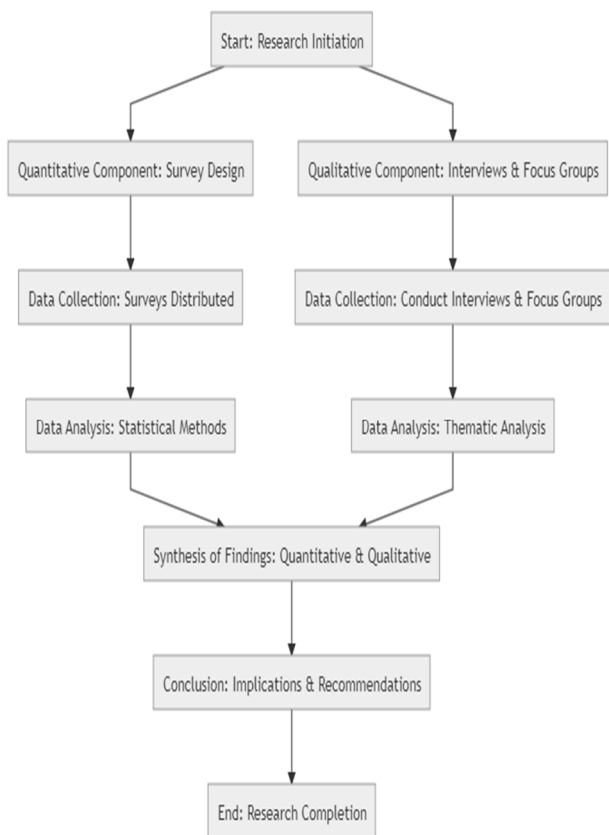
Start: Research Initiation

Quantitative Component: Survey Design

Data Collection: Surveys Distributed

Data Analysis: Statistical Methods

Qualitative Component: Interviews & Focus Groups

Data Collection: Conduct Interviews & Focus Groups

Data Analysis: Thematic Analysis

Synthesis of Findings: Quantitative & Qualitative

Conclusion: Implications & Recommendations

End: Research Completion